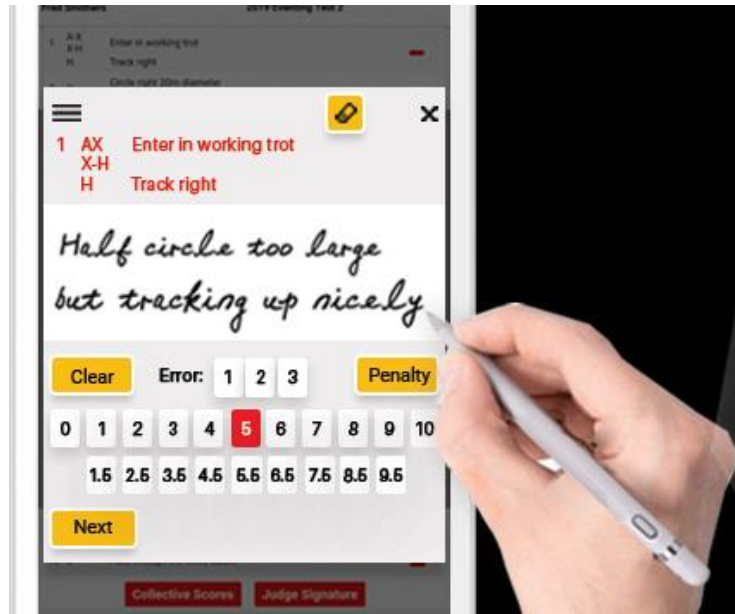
Fred Smithers 2019 Eventing Test 2

1 A-X X-H H Enter in working trot Track right

Circle right 20m diameter

1 AX X-H H Enter in working trot Track right

Half circle too large but tracking up nicely

Clear Error: 1 2 3 Penalty

0 1 2 3 4 5 6 7 8 9 10

1.5 2.5 3.5 4.5 5.5 6.5 7.5 8.5 9.5

Next

Collective Scores Judge Signature